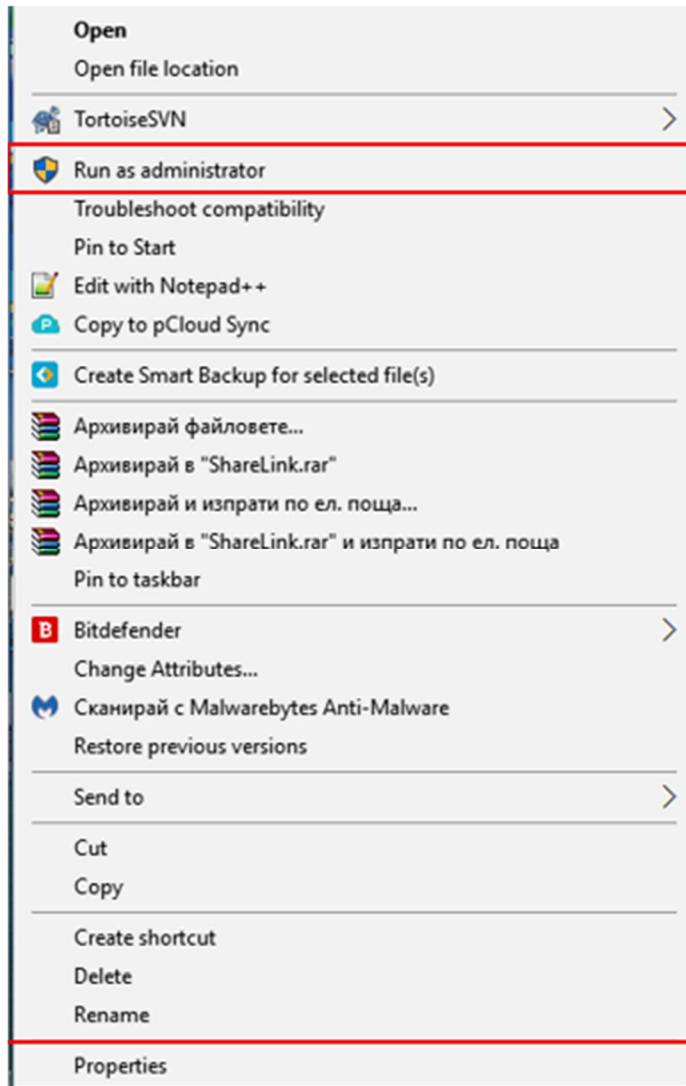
Open
Open file location
TortoiseSVN
Run as administrator
Troubleshoot compatibility
Pin to Start
Edit with Notepad++
Copy to pCloud Sync
Create Smart Backup for selected file(s)
Архивирай файловете...
Архивирай в "ShareLink.rar"
Архивирай и изпрати по ел. поща...
Архивирай в "ShareLink.rar" и изпрати по ел. поща
Pin to taskbar
Bitdefender
Change Attributes...
Сканирай с Malwarebytes Anti-Malware
Restore previous versions
Send to
Cut
Copy
Create shortcut
Delete
Rename
Properties